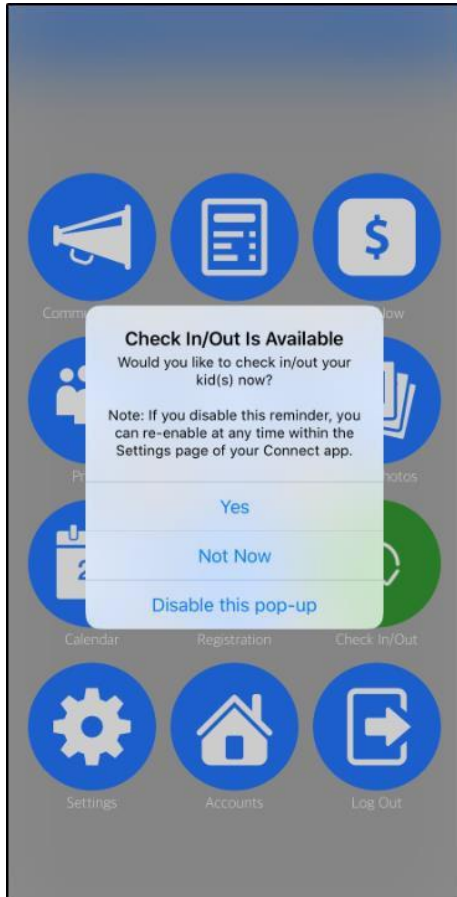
Comm

Now

Pr

Photos

Check In/Out Is Available
Would you like to check in/out your kid(s) now?

Note: If you disable this reminder, you can re-enable at any time within the Settings page of your Connect app.

Yes

Not Now

Disable this pop-up

Calendar

Registration

Check In/Out

Settings

Accounts

Log Out